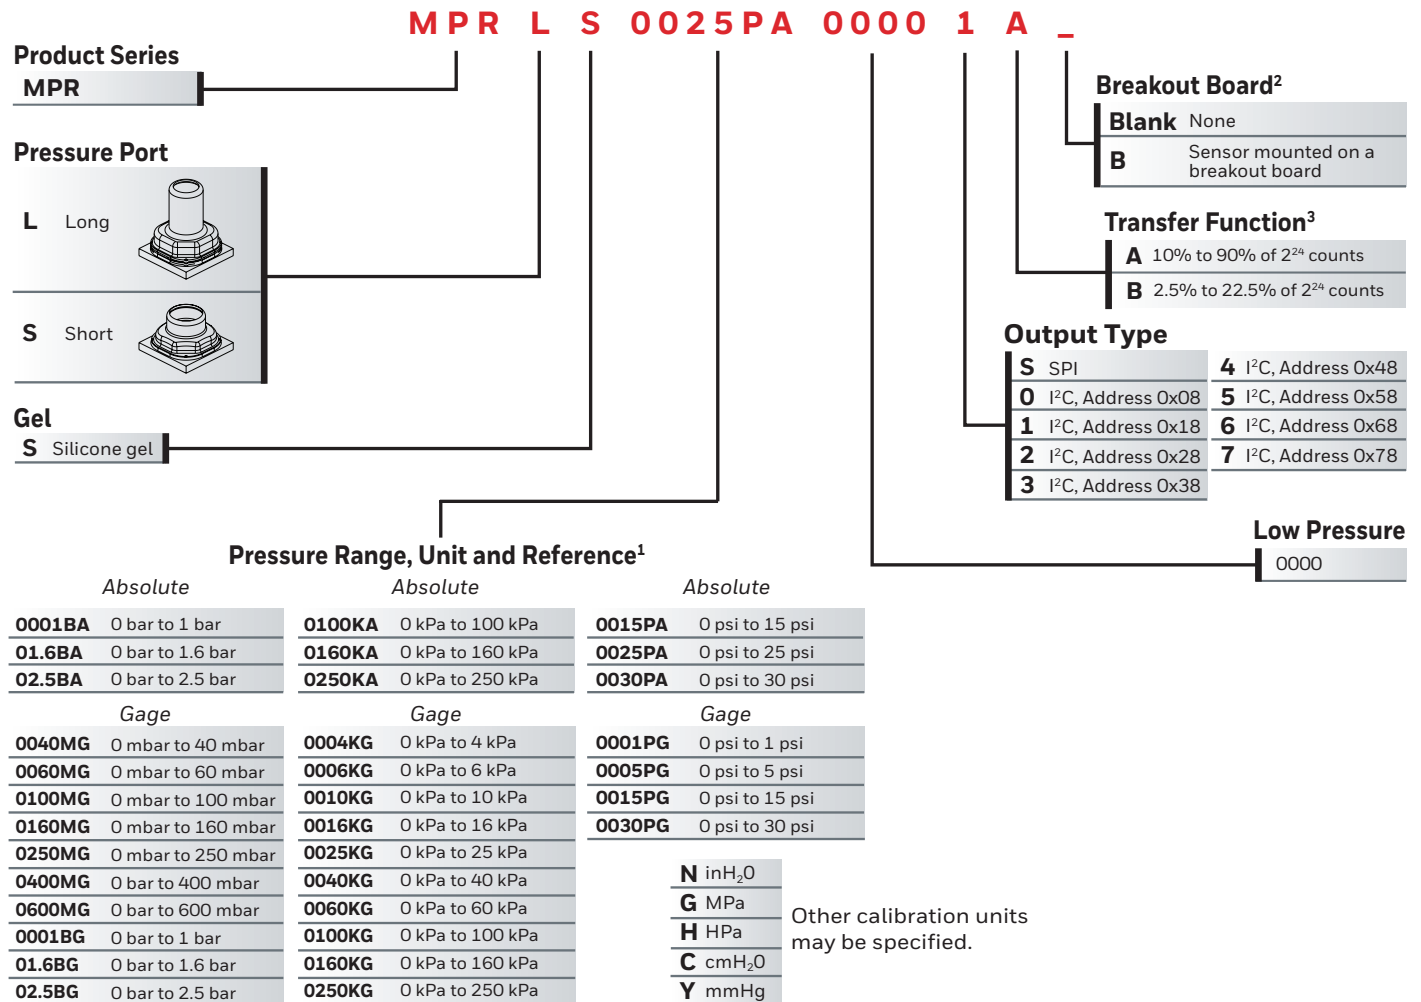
M P R L S 0 0 2 5 P A 0 0 0 0 1 A _

Product Series

MPR

Pressure Port

L Long

S Short

Gel

S Silicone gel

Breakout Board$^2$

| Blank | None |
|---|---|
| B | Sensor mounted on a breakout board |

Transfer Function$^3$

| A | 10% to 90% of $2^{24}$ counts |
|---|---|
| B | 2.5% to 22.5% of $2^{24}$ counts |

Output Type

| S | SPI | 4 | $I^2C$, Address 0x48 |
|---|---|---|---|
| 0 | $I^2C$, Address 0x08 | 5 | $I^2C$, Address 0x58 |
| 1 | $I^2C$, Address 0x18 | 6 | $I^2C$, Address 0x68 |
| 2 | $I^2C$, Address 0x28 | 7 | $I^2C$, Address 0x78 |
| 3 | $I^2C$, Address 0x38 | | |

Low Pressure

0000

Pressure Range, Unit and Reference$^1$

Absolute

| 0001BA | 0 bar to 1 bar |
|---|---|
| 01.6BA | 0 bar to 1.6 bar |
| 02.5BA | 0 bar to 2.5 bar |

Absolute

| 0100KA | 0 kPa to 100 kPa |
|---|---|
| 0160KA | 0 kPa to 160 kPa |
| 0250KA | 0 kPa to 250 kPa |

Absolute

| 0015PA | 0 psi to 15 psi |
|---|---|
| 0025PA | 0 psi to 25 psi |
| 0030PA | 0 psi to 30 psi |

Gage

| 0040MG | 0 mbar to 40 mbar |
|---|---|
| 0060MG | 0 mbar to 60 mbar |
| 0100MG | 0 mbar to 100 mbar |
| 0160MG | 0 mbar to 160 mbar |
| 0250MG | 0 mbar to 250 mbar |
| 0400MG | 0 bar to 400 mbar |
| 0600MG | 0 bar to 600 mbar |
| 0001BG | 0 bar to 1 bar |
| 01.6BG | 0 bar to 1.6 bar |
| 02.5BG | 0 bar to 2.5 bar |

Gage

| 0004KG | 0 kPa to 4 kPa |
|---|---|
| 0006KG | 0 kPa to 6 kPa |
| 0010KG | 0 kPa to 10 kPa |
| 0016KG | 0 kPa to 16 kPa |
| 0025KG | 0 kPa to 25 kPa |
| 0040KG | 0 kPa to 40 kPa |
| 0060KG | 0 kPa to 60 kPa |
| 0100KG | 0 kPa to 100 kPa |
| 0160KG | 0 kPa to 160 kPa |
| 0250KG | 0 kPa to 250 kPa |

Gage

| 0001PG | 0 psi to 1 psi |
|---|---|
| 0005PG | 0 psi to 5 psi |
| 0015PG | 0 psi to 15 psi |
| 0030PG | 0 psi to 30 psi |

| N | $inH_2O$ |
|---|---|
| G | MPa |
| H | HPa |
| C | $cmH_2O$ |
| Y | mmHg |

Other calibration units may be specified.